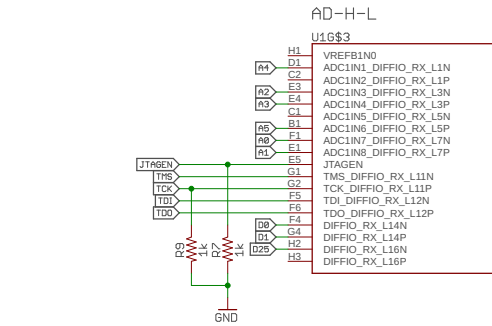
AD-H-L

U1G$3

H1 VREFB1N0
A4 D1 ADC1IN1_DIFFIO_RX_L1N
C2 ADC1IN2_DIFFIO_RX_L1P
A2 E3 ADC1IN3_DIFFIO_RX_L3N
A3 E4 ADC1IN4_DIFFIO_RX_L3P
C1 ADC1IN5_DIFFIO_RX_L5N
A5 B1 ADC1IN6_DIFFIO_RX_L5P
A0 F1 ADC1IN7_DIFFIO_RX_L7N
A1 E1 ADC1IN8_DIFFIO_RX_L7P
JTAGEN E5 JTAGEN
TMS G1 TMS_DIFFIO_RX_L11N
TCK G2 TCK_DIFFIO_RX_L11P
TDI F5 TDI_DIFFIO_RX_L12N
TDO F6 TDO_DIFFIO_RX_L12P
D0 F4 DIFFIO_RX_L14N
D1 G4 DIFFIO_RX_L14P
D25 H2 DIFFIO_RX_L16N
H3 DIFFIO_RX_L16P

R9 1k
R7 1k

GND